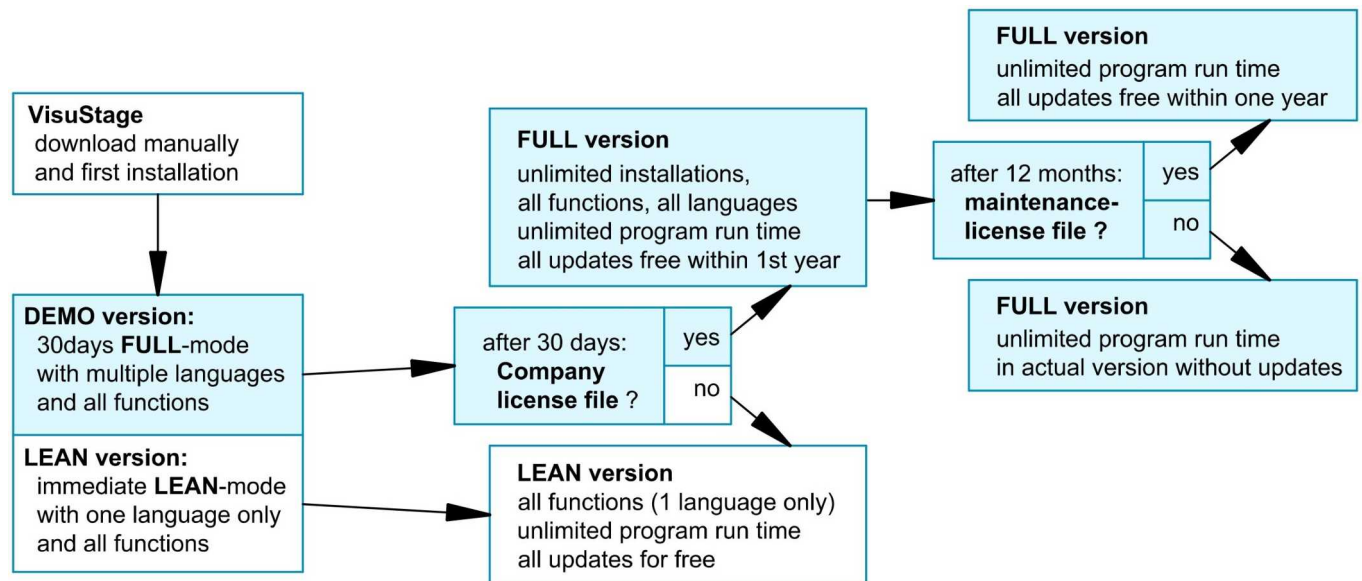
VisuStage
download manually
and first installation

DEMO version:
30days FULL-mode
with multiple languages
and all functions

LEAN version:
immediate LEAN-mode
with one language only
and all functions

after 30 days:
Company
license file ?

yes

no

FULL version
unlimited installations,
all functions, all languages
unlimited program run time
all updates free within 1st year

LEAN version
all functions (1 language only)
unlimited program run time
all updates for free

after 12 months:
maintenance-
license file ?

yes

no

FULL version
unlimited program run time
all updates free within one year

FULL version
unlimited program run time
in actual version without updates